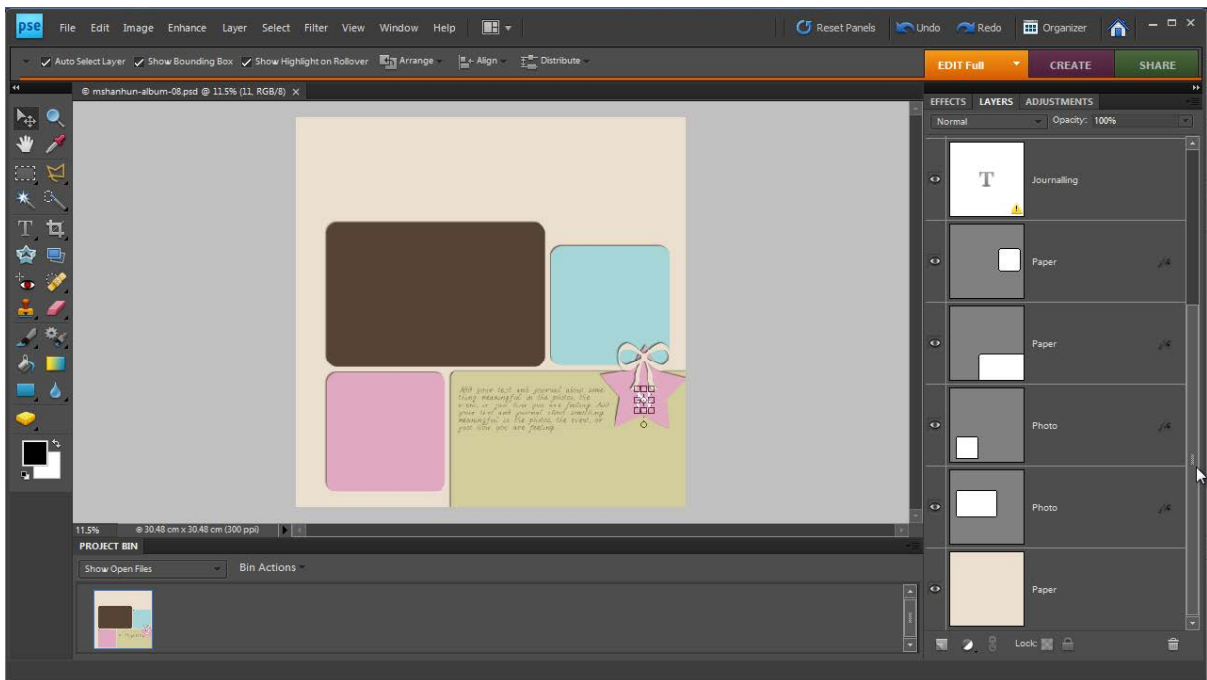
pse File Edit Image Enhance Layer Select Filter View Window Help

Reset Panels Undo Redo Organizer

Auto Select Layer Show Bounding Box Show Highlight on Rollover Arrange Align Distribute

EDIT Full CREATE SHARE

© mshanhun-album-08.psd @ 11.5% (11, RGB/8) ×

Add your text and journal about something meaningful in the photo, the event, or just how you are feeling. Add your text and journal about something meaningful in the photo, the event, or just how you are feeling.

11.5% 30.48 cm x 30.48 cm (300 ppi)

PROJECT BIN

Show Open Files Bin Actions

EFFECTS LAYERS ADJUSTMENTS

Normal Opacity: 100%

T Journalling

Paper

Paper

Photo

Photo

Paper

Lock: